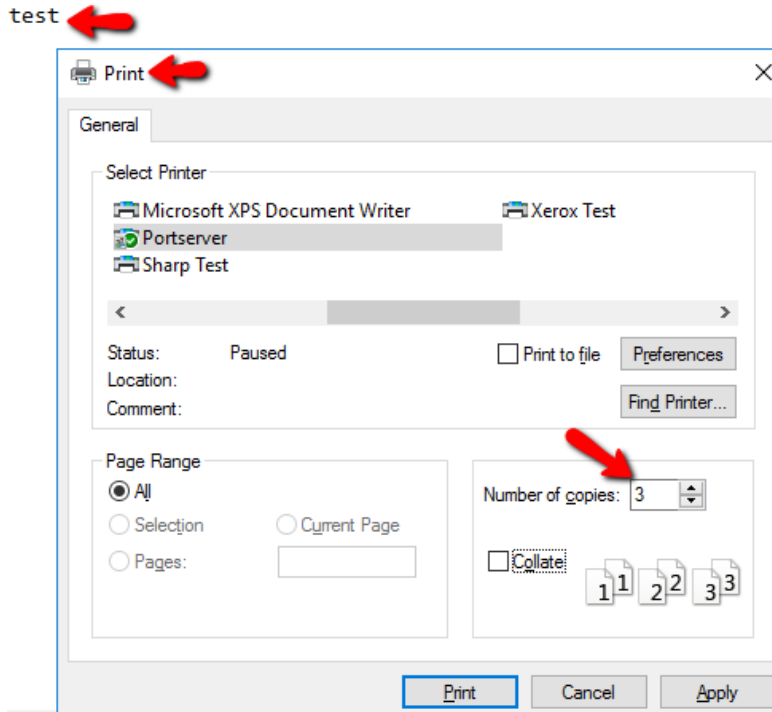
test

Print

General

Select Printer

Microsoft XPS Document Writer
Portserver
Sharp Test
Xerox Test

Status: Paused
Location:
Comment:

Print to file
Preferences
Find Printer...

Page Range
All
Selection
Current Page
Pages:

Number of copies: 3

Collate

1 1 2 2 3 3

Print
Cancel
Apply